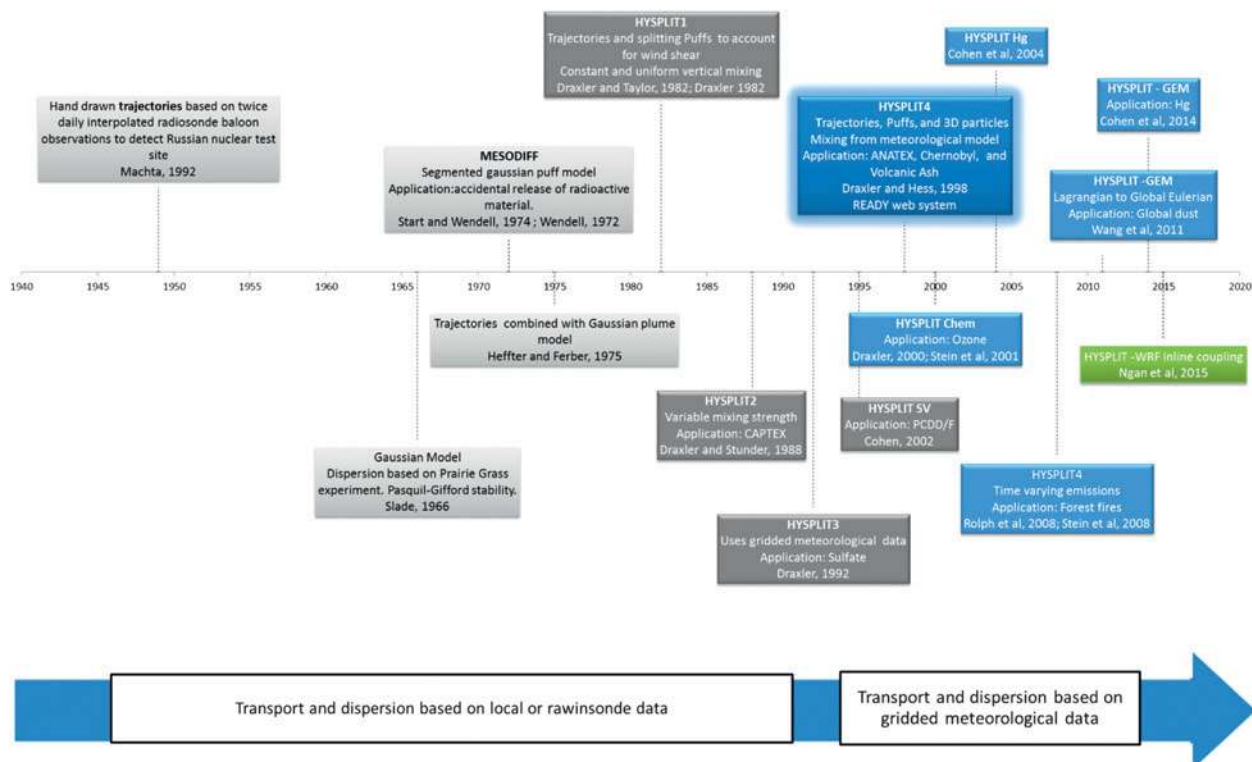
HYSPLIT1
Trajectories and splitting Puffs to account for wind shear
Constant and uniform vertical mixing
Draxler and Taylor, 1982; Draxler 1982

HYSPLIT Hg
Cohen et al, 2004

Hand drawn trajectories based on twice daily interpolated radiosonde baloon observations to detect Russian nuclear test site
Machta, 1992

MESODIFF
Segmented gaussian puff model
Application:accidental release of radioactive material.
Start and Wendell, 1974 ; Wendell, 1972

HYSPLIT4
Trajectories, Puffs, and 3D particles
Mixing from meteorological model
Application: ANATEX, Chernobyl, and Volcanic Ash
Draxler and Hess, 1998
READY web system

HYSPLIT - GEM
Application: Hg
Cohen et al, 2014

HYSPLIT -GEM
Lagrangian to Global Eulerian
Application: Global dust
Wang et al, 2011

1940 1945 1950 1955 1960 1965 1970 1975 1980 1985 1990 1995 2000 2005 2010 2015 2020

Trajectories combined with Gaussian plume model
Heffter and Ferber, 1975

HYSPLIT Chem
Application: Ozone
Draxler, 2000; Stein et al, 2001

HYSPLIT -WRF inline coupling
Ngan et al, 2015

HYSPLIT2
Variable mixing strength
Application: CAPTEX
Draxler and Stunder, 1988

HYSPLIT SV
Application: PCDD/F
Cohen, 2002

Gaussian Model
Dispersion based on Prairie Grass experiment. Pasquil-Gifford stability.
Slade, 1966

HYSPLIT4
Time varying emissions
Application: Forest fires
Rolph et al, 2008; Stein et al, 2008

HYSPLIT3
Uses gridded meteorological data
Application: Sulfate
Draxler, 1992

Transport and dispersion based on local or rawinsonde data

Transport and dispersion based on gridded meteorological data